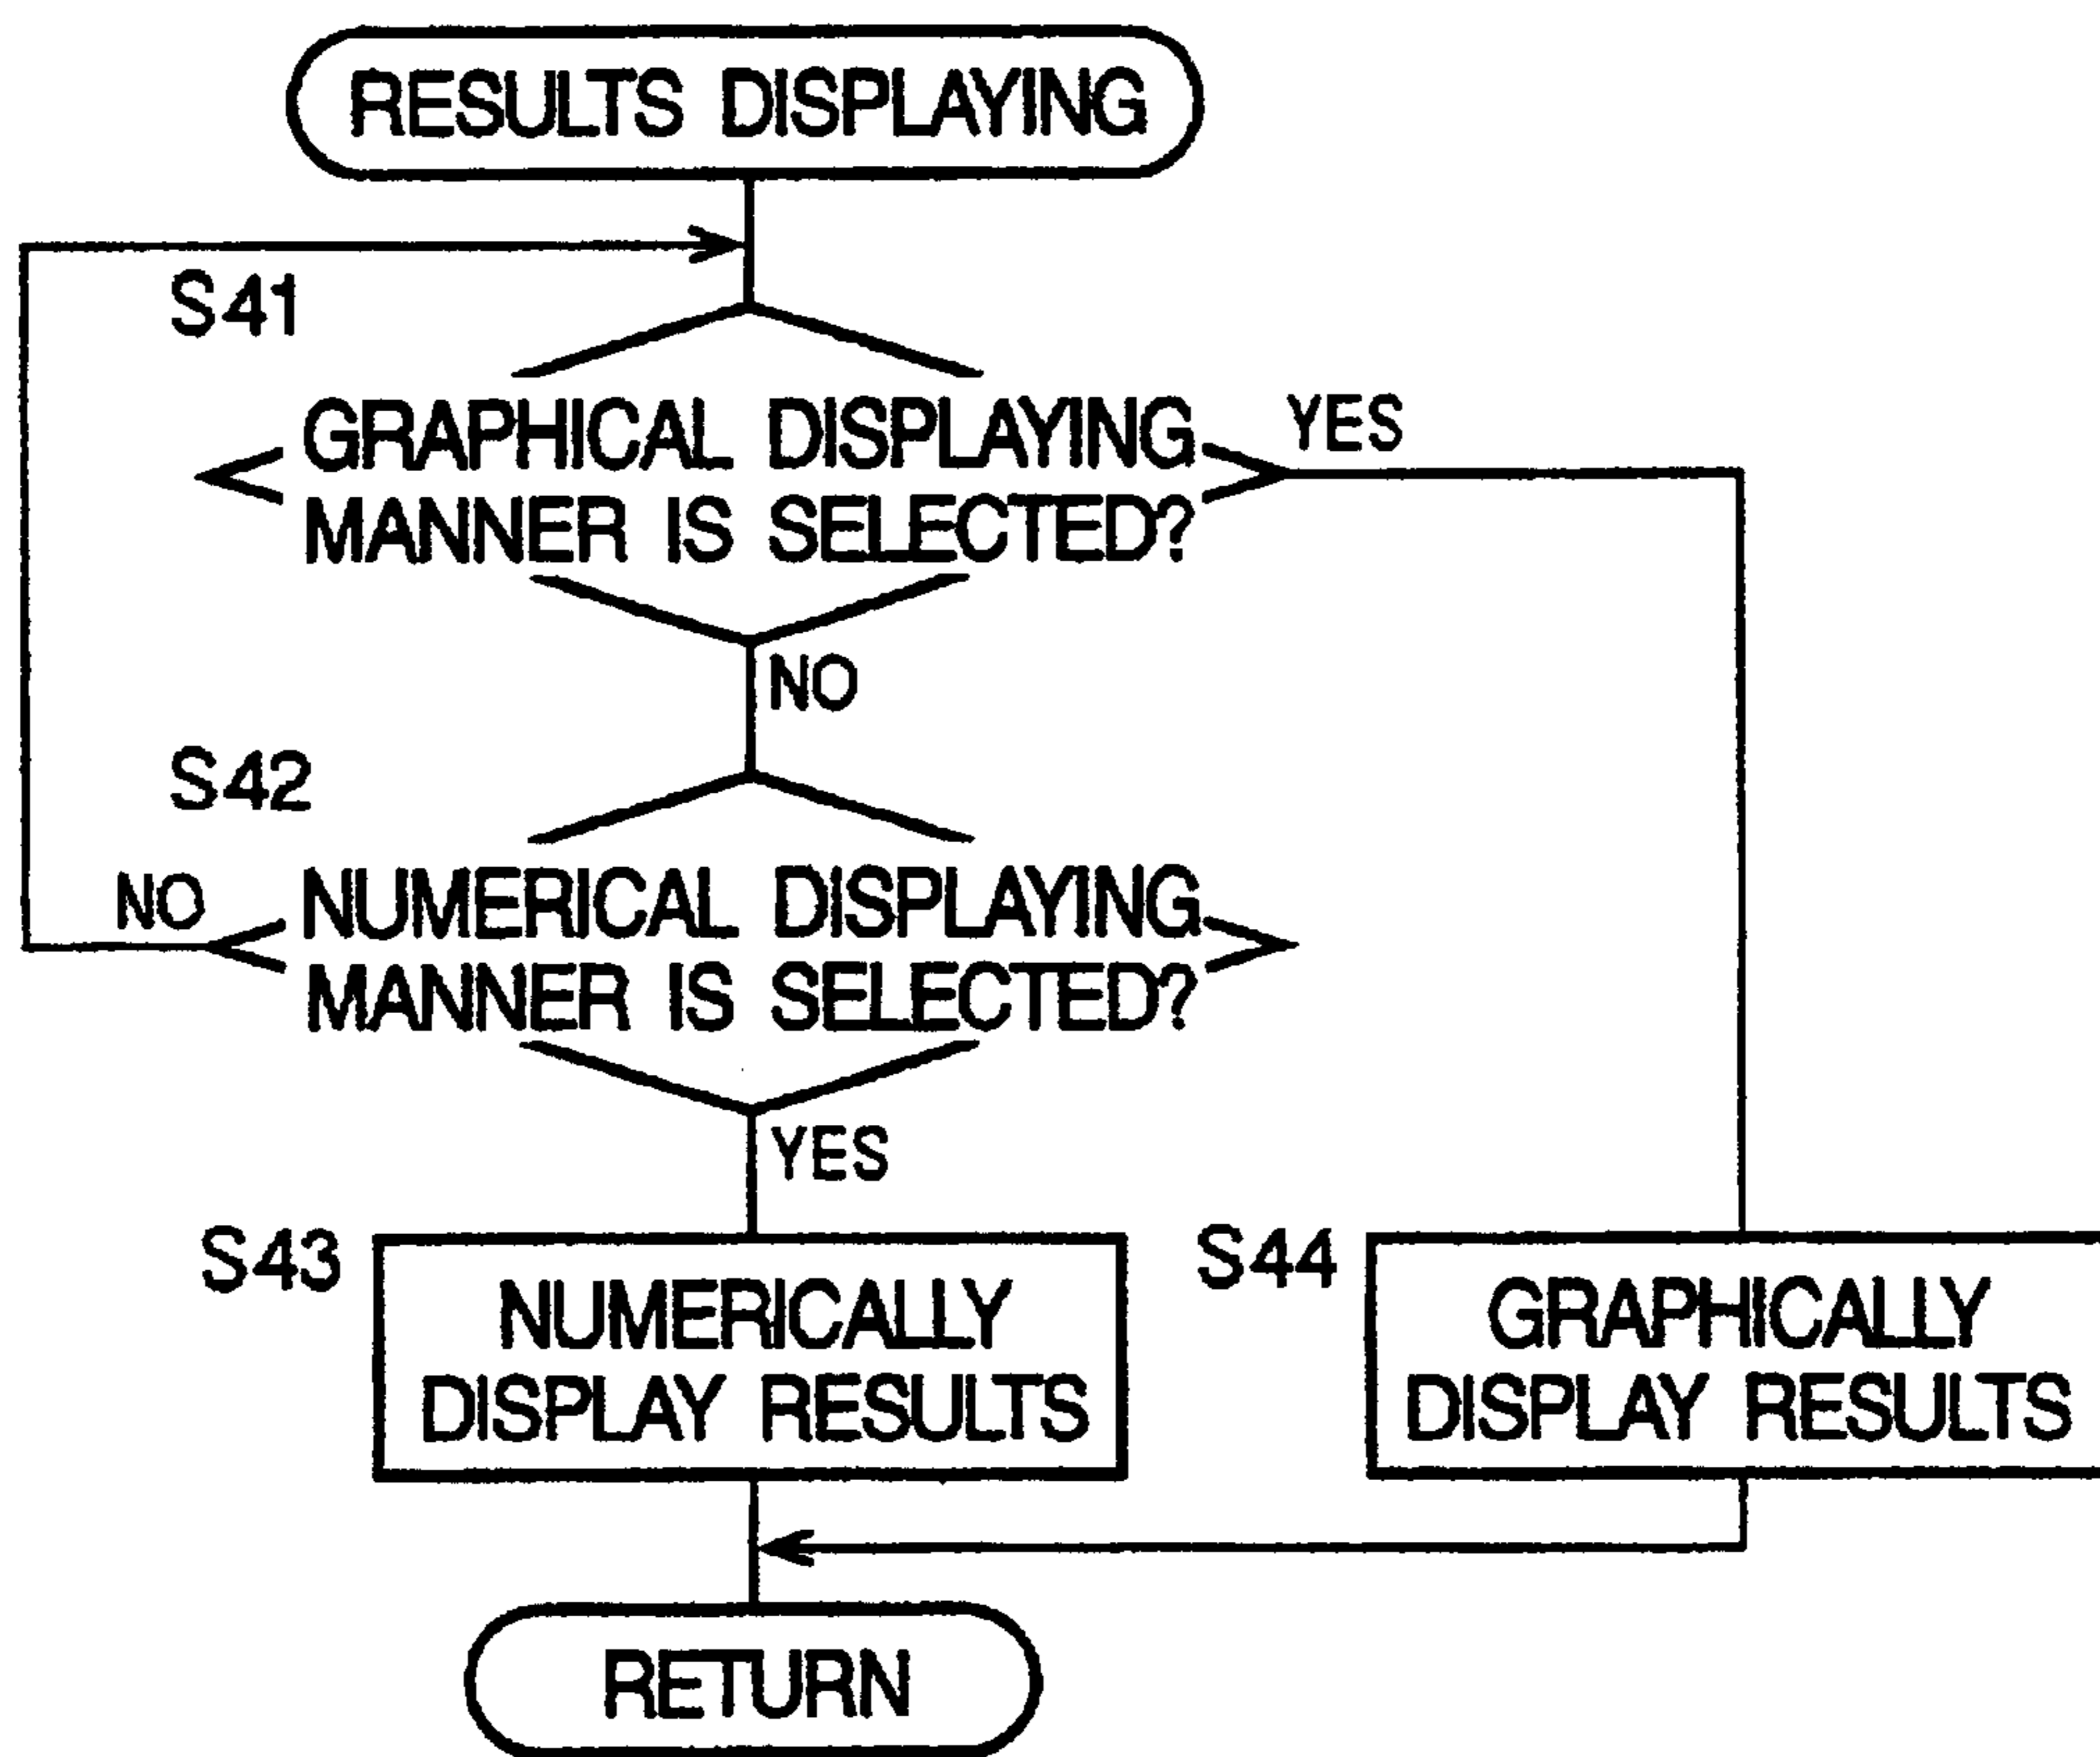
RESULTS DISPLAYING

S41

GRAPHICAL DISPLAYING MANNER IS SELECTED?

YES

NO

S42

NO

NUMERICAL DISPLAYING MANNER IS SELECTED?

YES

S43

NUMERICALLY DISPLAY RESULTS

S44

GRAPHICALLY DISPLAY RESULTS

RETURN